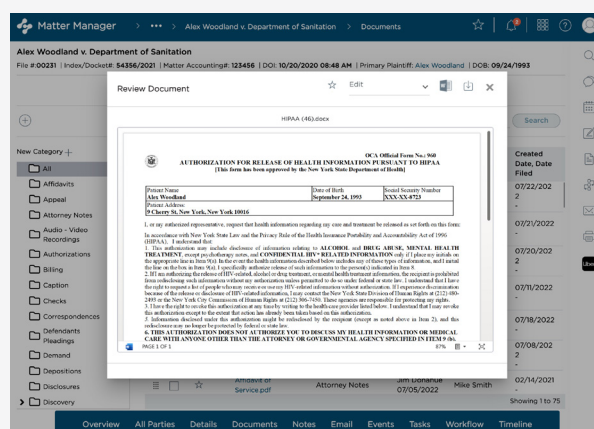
Matter Manager > ••• > Alex Woodland v. Department of Sanitation > Documents

Alex Woodland v. Department of Sanitation
File #:00231 | Index/Docket#: 54356/2021 | Matter Accounting#: 123456 | DOI: 10/20/2020 08:48 AM | Primary Plaintiff: Alex Woodland | DOB: 09/24/1993

New Category +
All
Affidavits
Appeal
Attorney Notes
Audio - Video Recordings
Authorizations
Billing
Caption
Checks
Correspondences
Defendants Pleadings
Demand
Depositions
Disclosures
Discovery

Search

Created Date, Date Filed
07/22/2022
07/21/2022
07/20/2022
07/11/2022
07/18/2022
07/08/2022
02/14/2021

Review Document
Edit
HIPAA (46).docx

OCA Official Form No.: 960
AUTHORIZATION FOR RELEASE OF HEALTH INFORMATION PURSUANT TO HIPAA
[This form has been approved by the New York State Department of Health]

| Patient Name Alex Woodland | Date of Birth September 24, 1993 | Social Security Number XXX-XX-8723 |
|---|---|---|
| Patient Address 9 Cherry St, New York, New York 10016 | | |

I, or my authorized representative, request that health information regarding my care and treatment be released as set forth on this form:

In accordance with New York State Law and the Privacy Rule of the Health Insurance Portability and Accountability Act of 1996 (HIPAA), I understand that:
1. This authorization may include disclosure of information relating to ALCOHOL and DRUG ABUSE, MENTAL HEALTH TREATMENT, except psychotherapy notes, and CONFIDENTIAL HIV* RELATED INFORMATION only if I place my initials on the appropriate line in Item 9(a). In the event the health information described below includes any of these types of information, and I initial the line on the box in Item 9(a), I specifically authorize release of such information to the person(s) indicated in Item 8.
2. If I am authorizing the release of HIV-related, alcohol or drug treatment, or mental health treatment information, the recipient is prohibited from redisclosing such information without my authorization unless permitted to do so under federal or state law. I understand that I have the right to request a list of people who may receive or use my HIV-related information without authorization. If I experience discrimination because of the release or disclosure of HIV-related information, I may contact the New York State Division of Human Rights at (212) 480-2493 or the New York City Commission of Human Rights at (212) 306-7450. These agencies are responsible for protecting my rights.
3. I have the right to revoke this authorization at any time by writing to the health care provider listed below. I understand that I may revoke this authorization except to the extent that action has already been taken based on this authorization.
4. I understand that signing this authorization is voluntary. My treatment, payment, enrollment in a health plan, or eligibility for benefits will not be conditioned upon my authorization of this disclosure.
5. Information disclosed under this authorization might be redisclosed by the recipient (except as noted above in Item 2), and this redisclosure may no longer be protected by federal or state law.
6. THIS AUTHORIZATION DOES NOT AUTHORIZE YOU TO DISCUSS MY HEALTH INFORMATION OR MEDICAL CARE WITH ANYONE OTHER THAN THE ATTORNEY OR GOVERNMENTAL AGENCY SPECIFIED IN ITEM 9 (b).
PAGE 1 OF 1
87%

Affidavit of Service.pdf | Attorney Notes | Jim Donahue 07/05/2022 | Mike Smith
Showing 1 to 75

Overview | All Parties | Details | Documents | Notes | Email | Events | Tasks | Workflow | Timeline